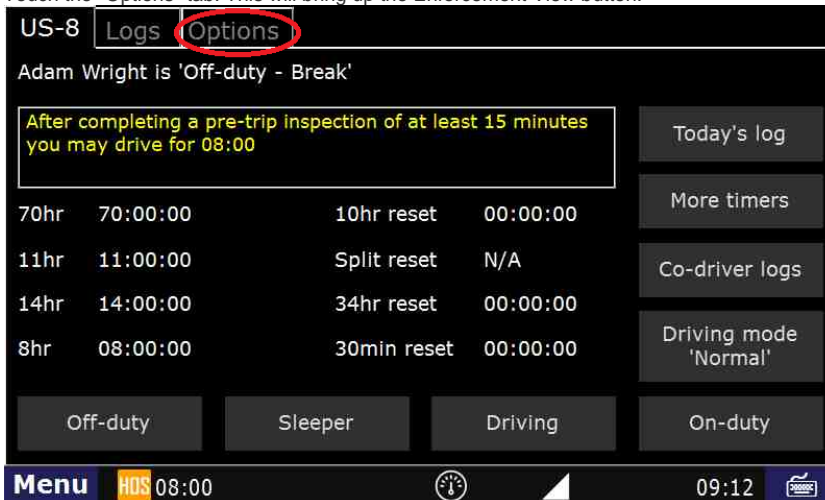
US-8 Logs Options

Adam Wright is 'Off-duty - Break'

After completing a pre-trip inspection of at least 15 minutes you may drive for 08:00

Today's log

More timers

Co-driver logs

Driving mode 'Normal'

| 70hr | 70:00:00 | 10hr reset | 00:00:00 |
|---|---|---|---|
| 11hr | 11:00:00 | Split reset | N/A |
| 14hr | 14:00:00 | 34hr reset | 00:00:00 |
| 8hr | 08:00:00 | 30min reset | 00:00:00 |

Off-duty Sleeper Driving On-duty

Menu HOS 08:00 09:12